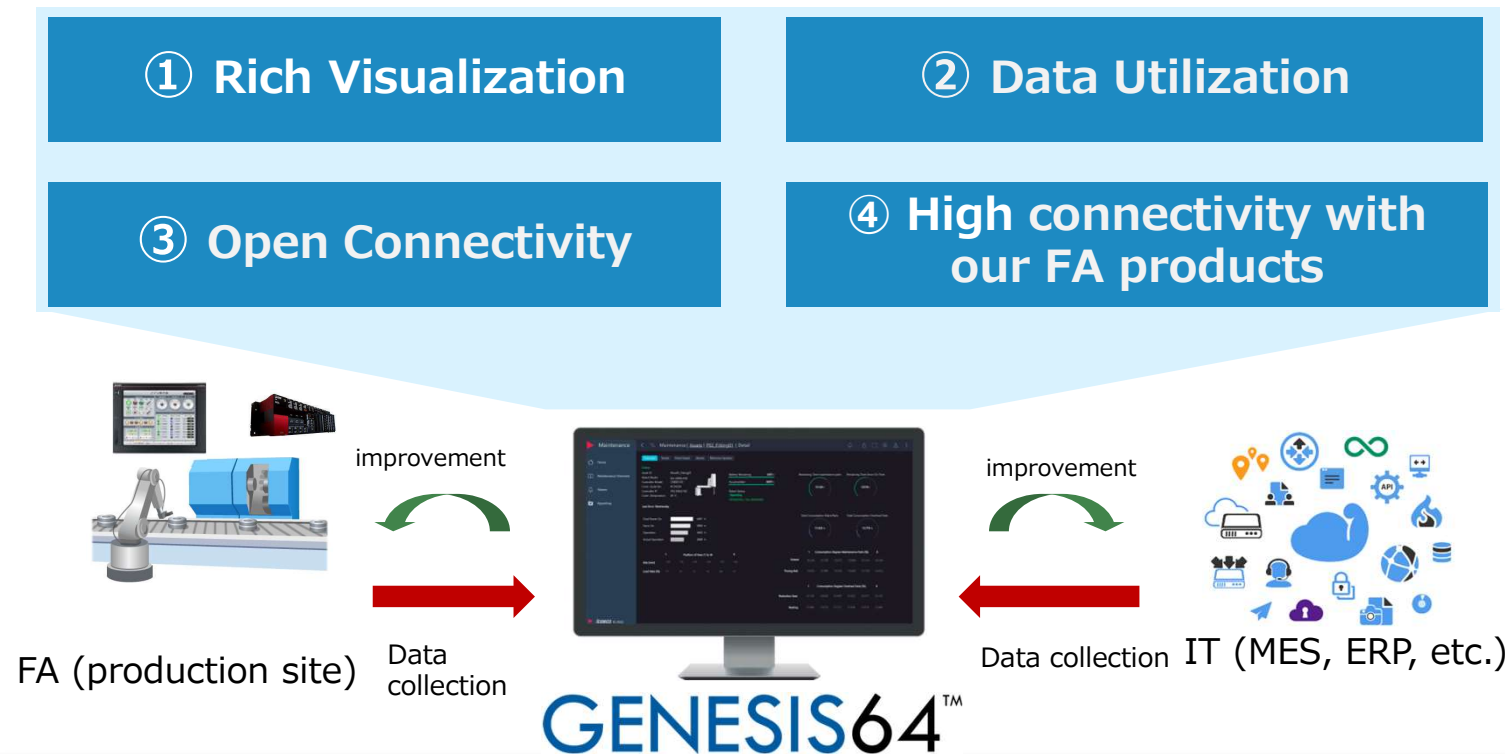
① Rich Visualization

② Data Utilization

③ Open Connectivity

④ High connectivity with our FA products

improvement

improvement

FA (production site)

Data collection

Data collection

IT (MES, ERP, etc.)

GENESIS64™